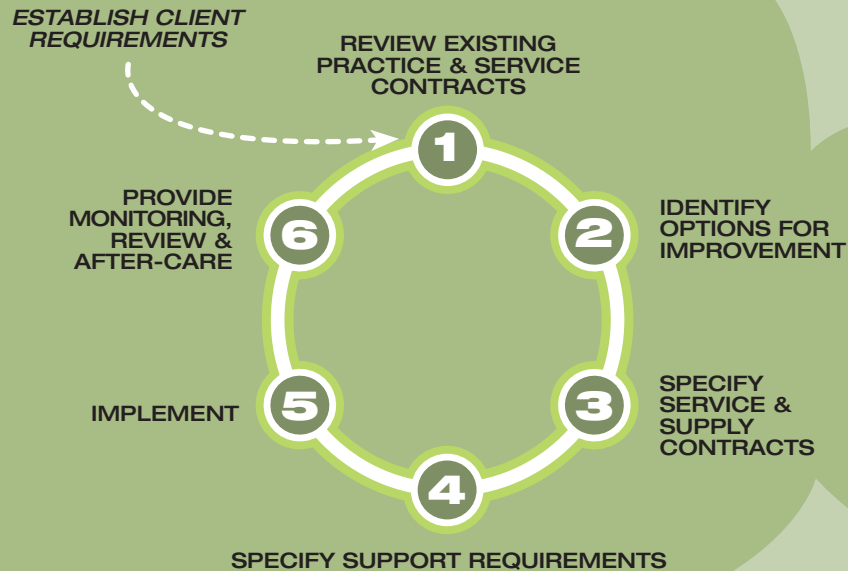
ESTABLISH CLIENT REQUIREMENTS

REVIEW EXISTING PRACTICE & SERVICE CONTRACTS

1

IDENTIFY OPTIONS FOR IMPROVEMENT

2

SPECIFY SERVICE & SUPPLY CONTRACTS

3

4

SPECIFY SUPPORT REQUIREMENTS

IMPLEMENT

5

PROVIDE MONITORING, REVIEW & AFTER-CARE

6